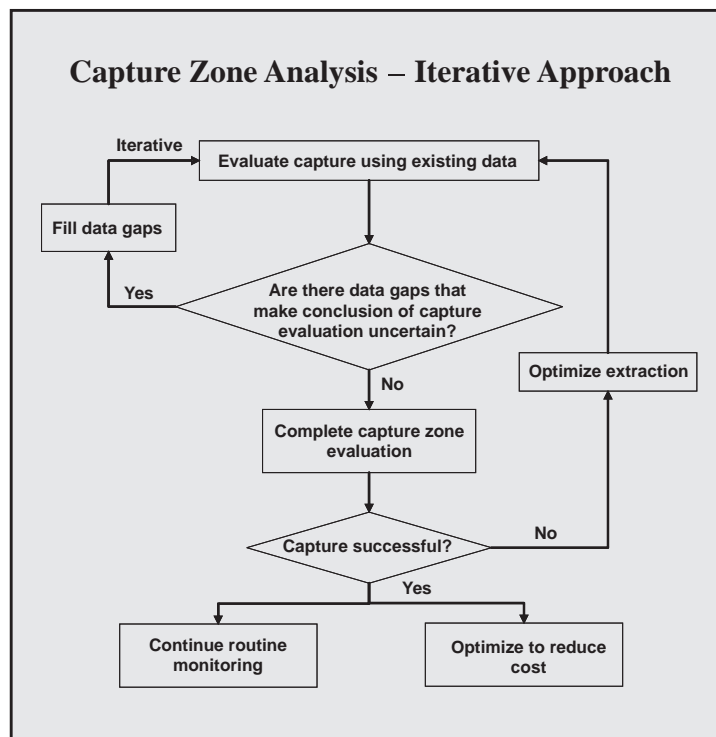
Capture Zone Analysis – Iterative Approach

Iterative

Evaluate capture using existing data

Fill data gaps

Yes

Are there data gaps that make conclusion of capture evaluation uncertain?

No

Optimize extraction

Complete capture zone evaluation

Capture successful?

No

Yes

Continue routine monitoring

Optimize to reduce cost